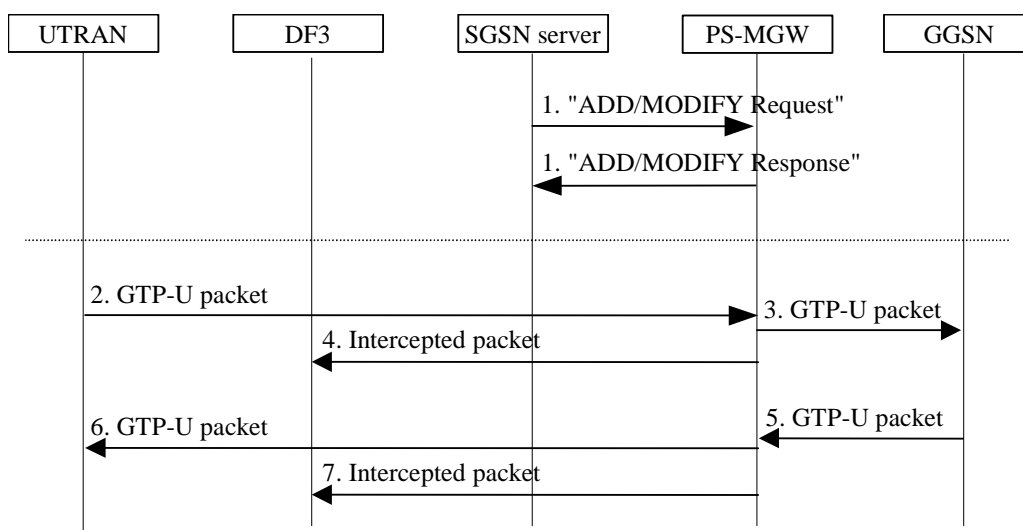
UTRAN

DF3

SGSN server

PS-MGW

GGSN

1. "ADD/MODIFY Request"

1. "ADD/MODIFY Response"

2. GTP-U packet

3. GTP-U packet

4. Intercepted packet

5. GTP-U packet

6. GTP-U packet

7. Intercepted packet